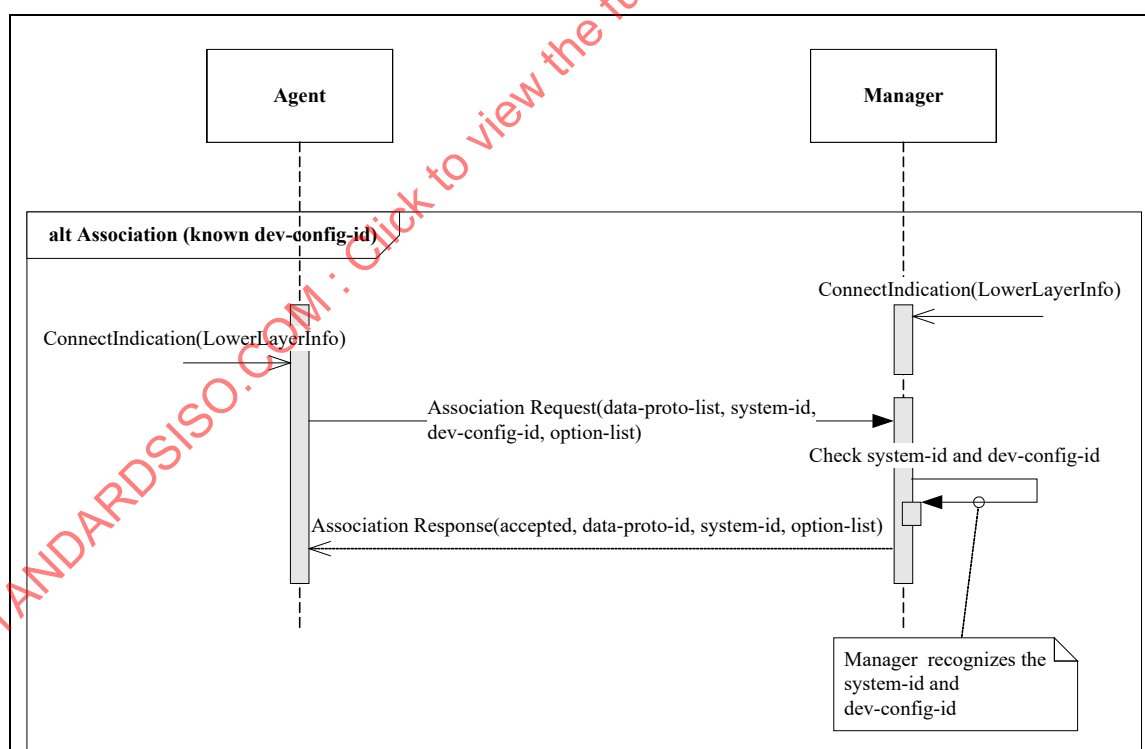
Agent

Manager

alt Association (known dev-config-id)

ConnectIndication(LowerLayerInfo)

ConnectIndication(LowerLayerInfo)

Association Request(data-proto-list, system-id, dev-config-id, option-list)

Check system-id and dev-config-id

Association Response(accepted, data-proto-id, system-id, option-list)

Manager recognizes the system-id and dev-config-id

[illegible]ANDARDSISO.COM : Click to view the f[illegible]